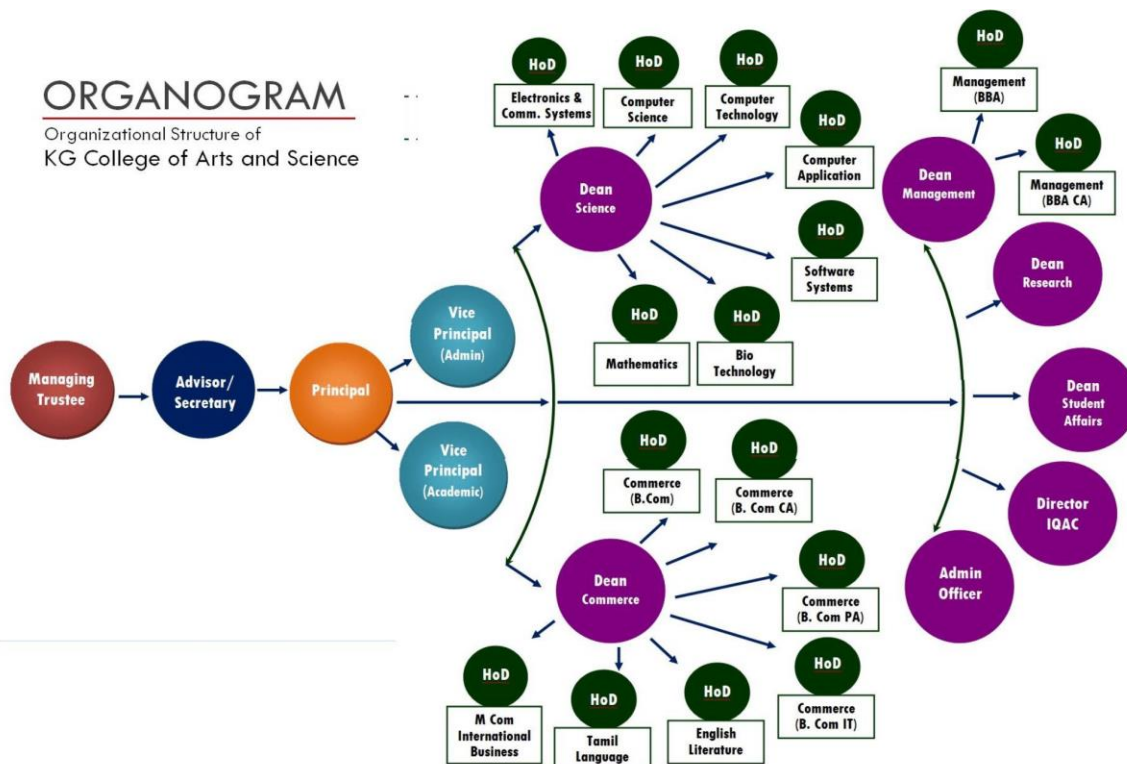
ORGANOGRAM

Organizational Structure of
KG College of Arts and Science

Managing Trustee

Advisor/ Secretary

Principal

Vice Principal (Admin)

Vice Principal (Academic)

Dean Science

HoD
Electronics & Comm. Systems

HoD
Computer Science

HoD
Computer Technology

HoD
Computer Application

HoD
Software Systems

HoD
Mathematics

HoD
Bio Technology

Dean Commerce

HoD
Commerce (B.Com)

HoD
Commerce (B. Com CA)

HoD
Commerce (B. Com PA)

HoD
Commerce (B. Com IT)

HoD
M Com International Business

HoD
Tamil Language

HoD
English Literature

Dean Management

HoD
Management (BBA)

HoD
Management (BBA CA)

Dean Research

Dean Student Affairs

Director IQAC

Admin Officer